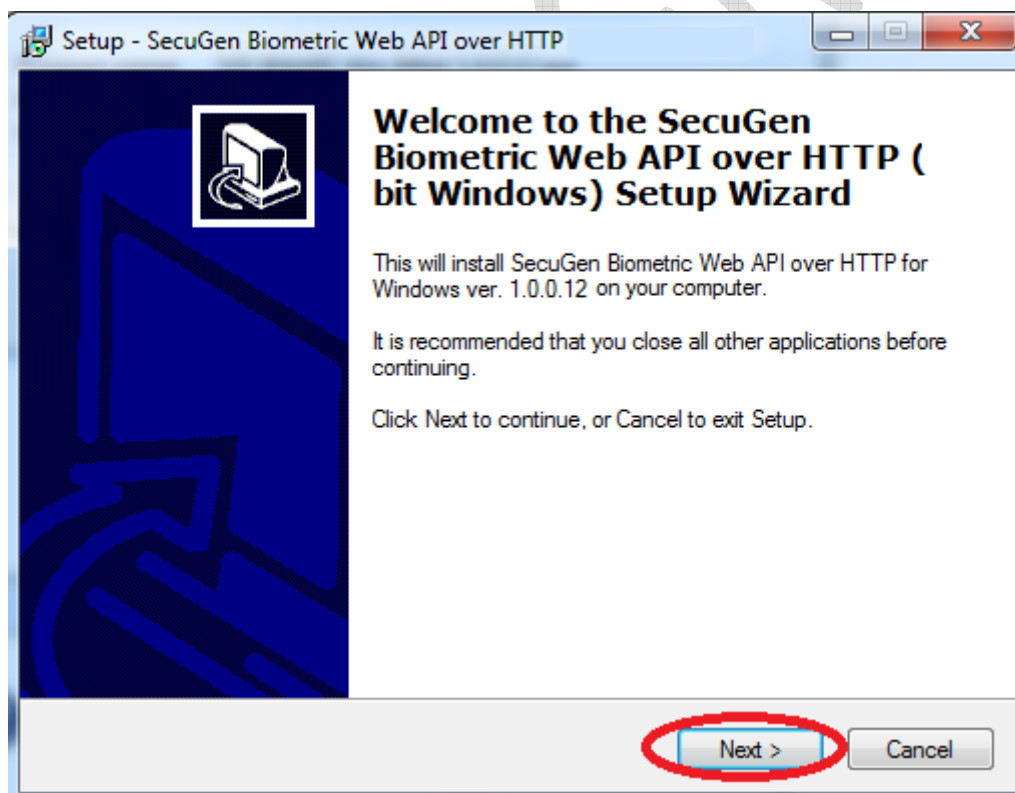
Setup - SecuGen Biometric Web API over HTTP

Welcome to the SecuGen Biometric Web API over HTTP ( bit Windows) Setup Wizard

This will install SecuGen Biometric Web API over HTTP for Windows ver. 1.0.0.12 on your computer.

It is recommended that you close all other applications before continuing.

Click Next to continue, or Cancel to exit Setup.

Next >

Cancel